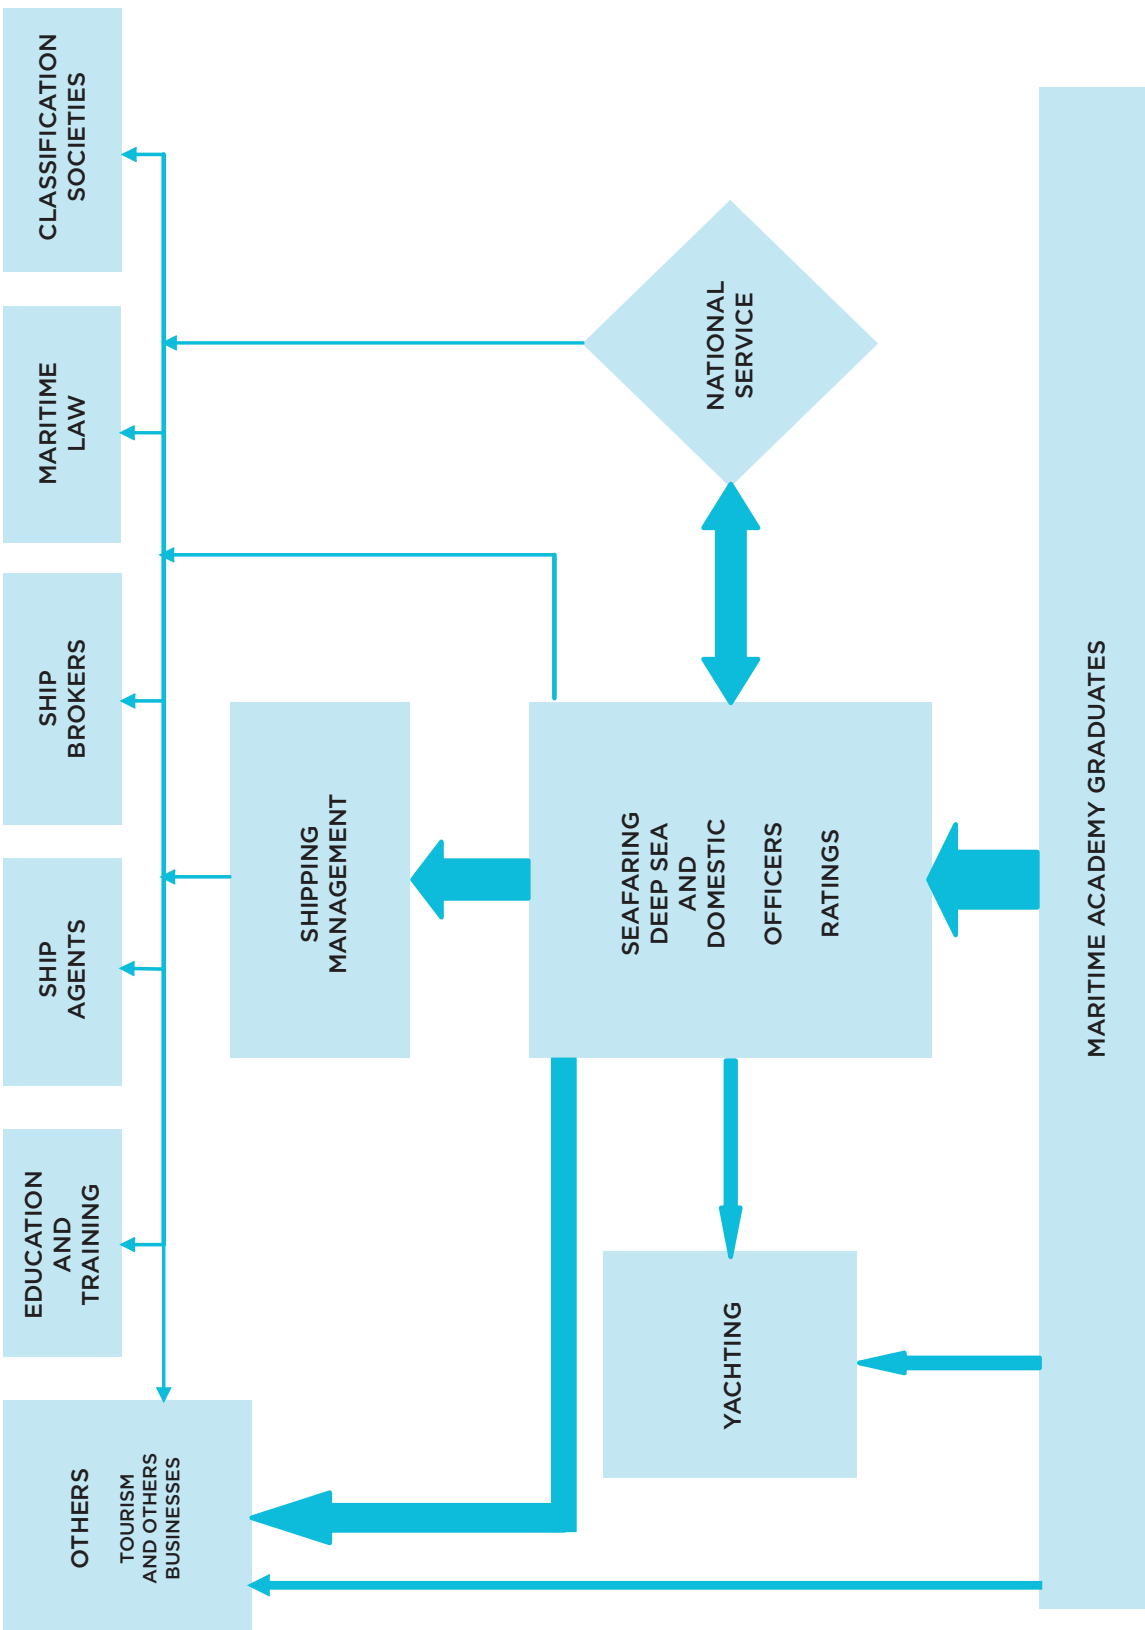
MARITIME ACADEMY GRADUATES

SEAFARING DEEP SEA AND DOMESTIC

OFFICERS

RATINGS

NATIONAL SERVICE

SHIPPING MANAGEMENT

YACHTING

CLASSIFICATION SOCIETIES

MARITIME LAW

SHIP BROKERS

SHIP AGENTS

EDUCATION AND TRAINING

OTHERS

TOURISM AND OTHERS BUSINESSES